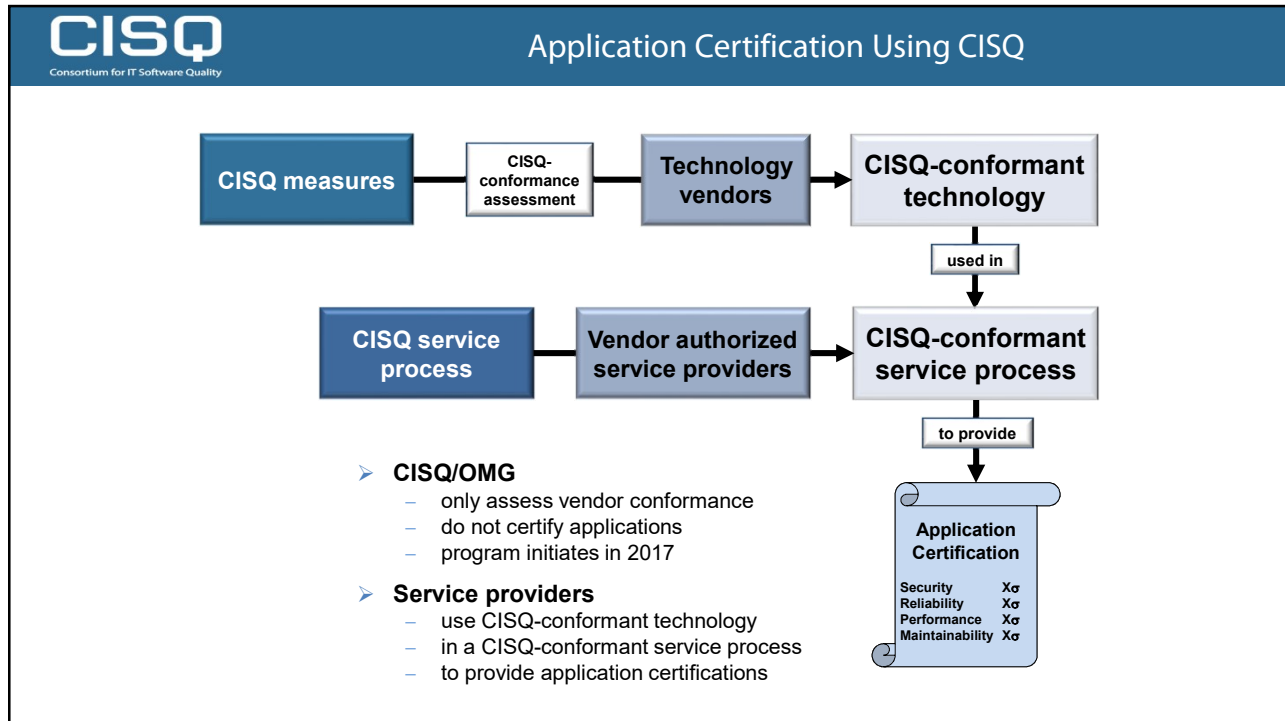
CISQ
Consortium for IT Software Quality

Application Certification Using CISQ

CISQ measures

CISQ-conformance assessment

Technology vendors

CISQ-conformant technology

used in

CISQ service process

Vendor authorized service providers

CISQ-conformant service process

to provide

➢ CISQ/OMG
– only assess vendor conformance
– do not certify applications
– program initiates in 2017

➢ Service providers
– use CISQ-conformant technology
– in a CISQ-conformant service process
– to provide application certifications

Application Certification

| | |
|---|---|
| Security | X$\sigma$ |
| Reliability | X$\sigma$ |
| Performance | X$\sigma$ |
| Maintainability | X$\sigma$ |